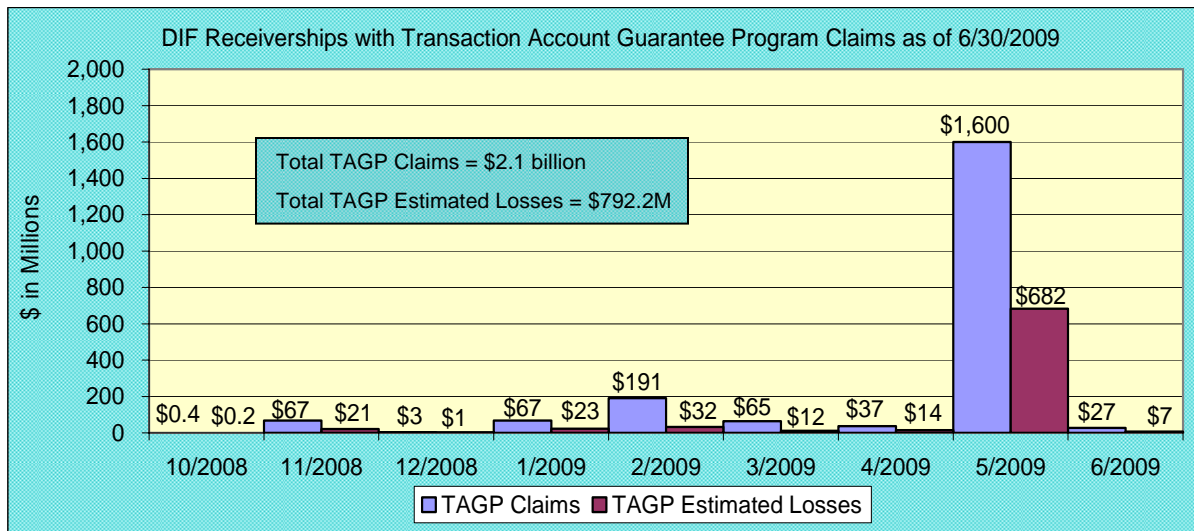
DIF Receiverships with Transaction Account Guarantee Program Claims as of 6/30/2009

Total TAGP Claims = $2.1 billion

Total TAGP Estimated Losses = $792.2M

$ in Millions

2,000
1,800
1,600
1,400
1,200
1,000
800
600
400
200
0

$0.4 $0.2 $67 $21 $3 $1 $67 $23 $191 $32 $65 $12 $37 $14 $1,600 $682 $27 $7

10/2008 11/2008 12/2008 1/2009 2/2009 3/2009 4/2009 5/2009 6/2009

TAGP Claims TAGP Estimated Losses